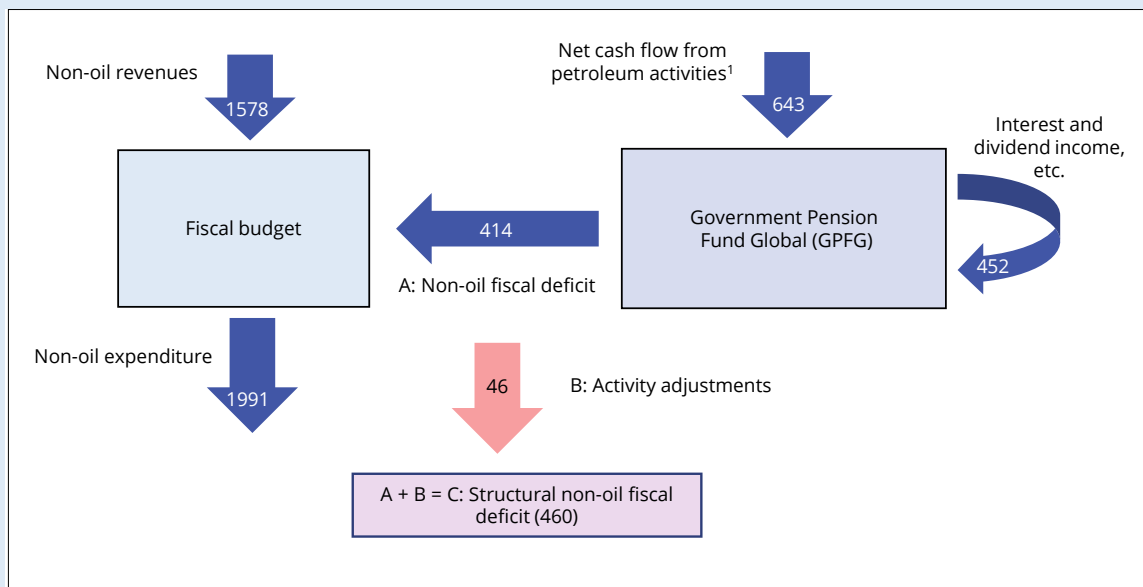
Non-oil revenues

1578

Net cash flow from petroleum activities$^1$

643

Interest and dividend income, etc.

Fiscal budget

414

Government Pension Fund Global (GPFG)

452

A: Non-oil fiscal deficit

Non-oil expenditure

1991

46

B: Activity adjustments

A + B = C: Structural non-oil fiscal deficit (460)